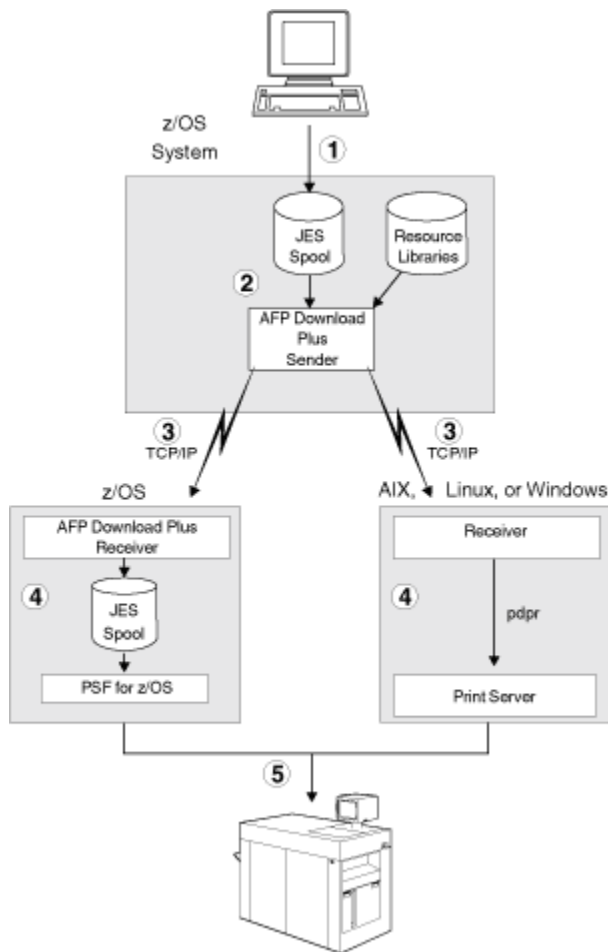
z/OS
System

1

JES
Spool

Resource
Libraries

2

AFP Download
Plus
Sender

3
TCP/IP

3
TCP/IP

z/OS

AIX, Linux, or Windows

AFP Download Plus
Receiver

4

JES
Spool

PSF for z/OS

Receiver

4

pdpr

Print Server

5